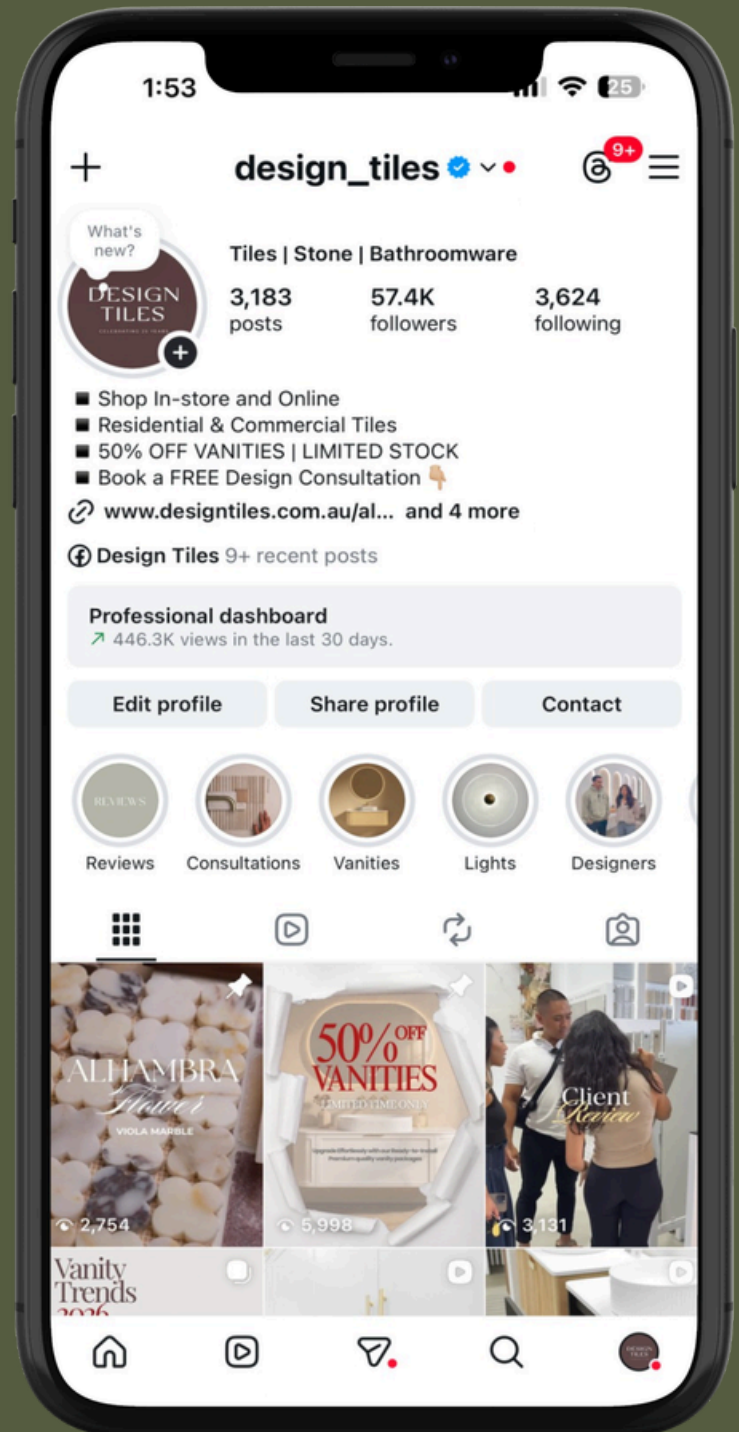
1:53

25

+ design_tiles

9+

What's new?

DESIGN TILES

Tiles | Stone | Bathroomware

3,183 posts

57.4K followers

3,624 following

■ Shop In-store and Online
■ Residential & Commercial Tiles
■ 50% OFF VANITIES | LIMITED STOCK
■ Book a FREE Design Consultation 👇

www.designtiles.com.au/al... and 4 more

Design Tiles 9+ recent posts

Professional dashboard
↗ 446.3K views in the last 30 days.

Edit profile

Share profile

Contact

REVIEWS

Reviews

Consultations

Vanities

Lights

Designers

ALHAMBRA Flower

VIOLA MARBLE

2,754

50% OFF VANITIES

LIMITED TIME ONLY

5,998

Client Review

3,131

Vanity Trends 2026